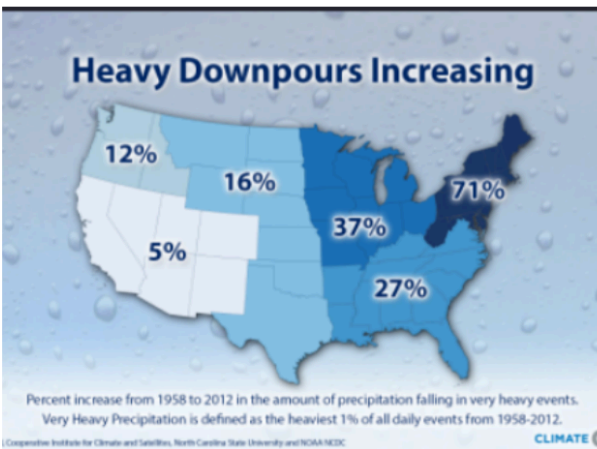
Heavy Downpours Increasing

12%

16%

37%

71%

5%

27%

Percent increase from 1958 to 2012 in the amount of precipitation falling in very heavy events. Very Heavy Precipitation is defined as the heaviest 1% of all daily events from 1958-2012.

Cooperative Institute for Climate and Satellites, North Carolina State University and NOAA NCDC

CLIMATE